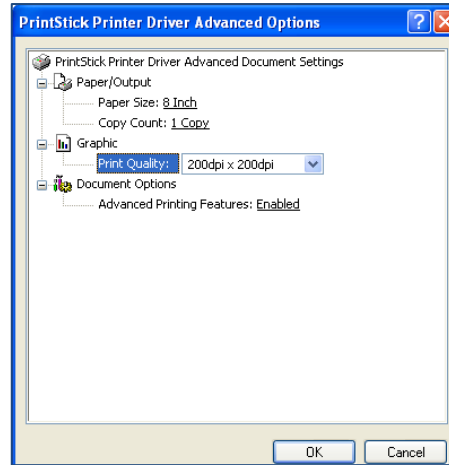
PrintStick Printer Driver Advanced Options

PrintStick Printer Driver Advanced Document Settings
Paper/Output
Paper Size: 8 Inch
Copy Count: 1 Copy
Graphic
Print Quality: 200dpi x 200dpi
Document Options
Advanced Printing Features: Enabled

OK
Cancel